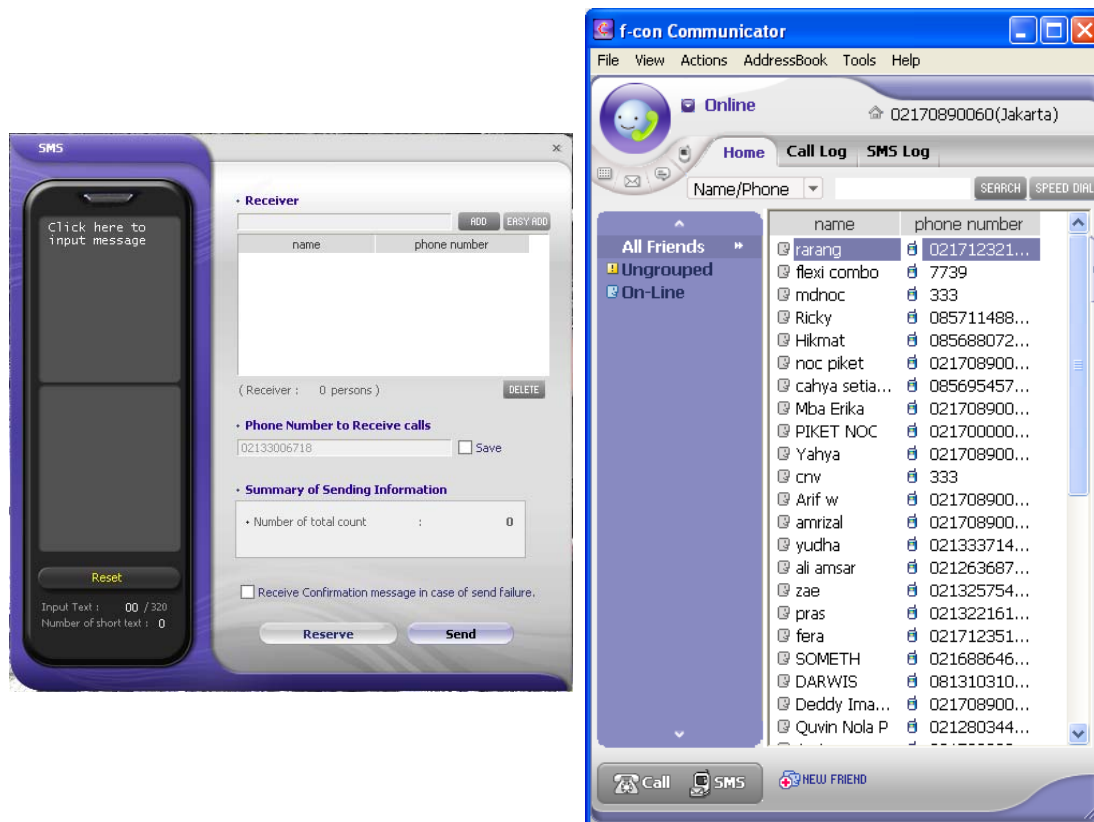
SMS

×

Click here to input message

Reset

Input Text : 00 / 320
Number of short text : 0

• Receiver

ADD EASY ADD

| name | phone number |
|---|---|

( Receiver : 0 persons )

DELETE

• Phone Number to Receive calls

02133006718

Save

• Summary of Sending Information

• Number of total count : 0

Receive Confirmation message in case of send failure.

Reserve

Send

f-con Communicator

File View Actions AddressBook Tools Help

Online

02170890060(Jakarta)

Home Call Log SMS Log

Name/Phone

SEARCH SPEED DIAL

All Friends
Ungrouped
On-Line

| name | phone number |
|---|---|
| rarang | 021712321... |
| flexi combo | 7739 |
| mdnoc | 333 |
| Ricky | 085711488... |
| Hikmat | 085688072... |
| noc piket | 021708900... |
| cahya setia... | 085695457... |
| Mba Erika | 021708900... |
| PIKET NOC | 021700000... |
| Yahya | 021708900... |
| cnv | 333 |
| Arif w | 021708900... |
| amrizal | 021708900... |
| yudha | 021333714... |
| ali amsar | 021263687... |
| zae | 021325754... |
| pras | 021322161... |
| fera | 021712351... |
| SOMETH | 021688646... |
| DARWIS | 081310310... |
| Deddy Ima... | 021708900... |
| Quvin Nola P | 021280344... |

Call SMS

NEW FRIEND